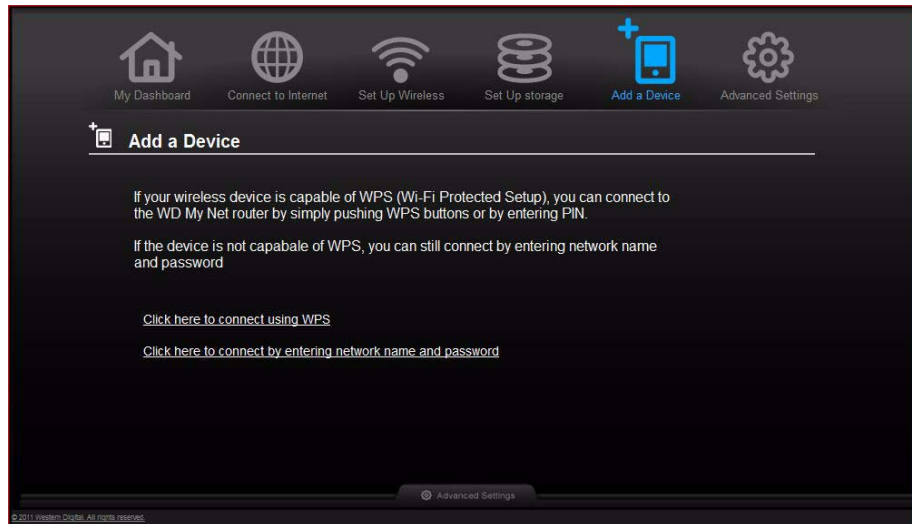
My Dashboard Connect to Internet Set Up Wireless Set Up storage Add a Device Advanced Settings

Add a Device

If your wireless device is capable of WPS (Wi-Fi Protected Setup), you can connect to the WD My Net router by simply pushing WPS buttons or by entering PIN.

If the device is not capabale of WPS, you can still connect by entering network name and password

Click here to connect using WPS

Click here to connect by entering network name and password

Advanced Settings

© 2011 Western Digital. All rights reserved.